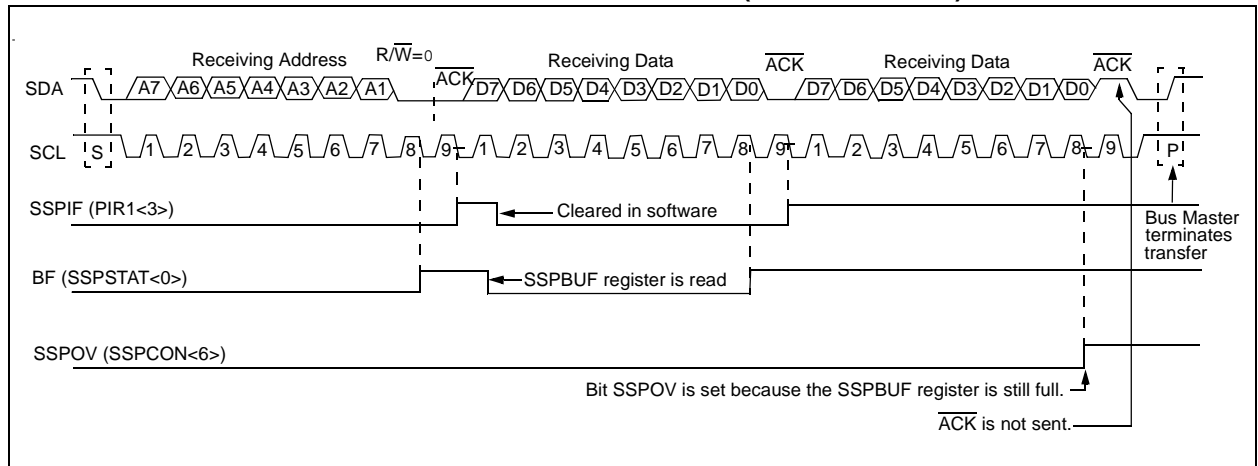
Receiving Address $R/\overline{W}=0$ Receiving Data $\overline{ACK}$ Receiving Data $\overline{ACK}$

SDA A7 A6 A5 A4 A3 A2 A1 $\overline{ACK}$ D7 D6 D5 D4 D3 D2 D1 D0 D7 D6 D5 D4 D3 D2 D1 D0

SCL S 1 2 3 4 5 6 7 8 9 1 2 3 4 5 6 7 8 9 1 2 3 4 5 6 7 8 9 P

SSPIF (PIR1<3>)

Cleared in software

Bus Master terminates transfer

BF (SSPSTAT<0>)

SSPBUF register is read

SSPOV (SSPCON<6>)

Bit SSPOV is set because the SSPBUF register is still full.

$\overline{ACK}$ is not sent.